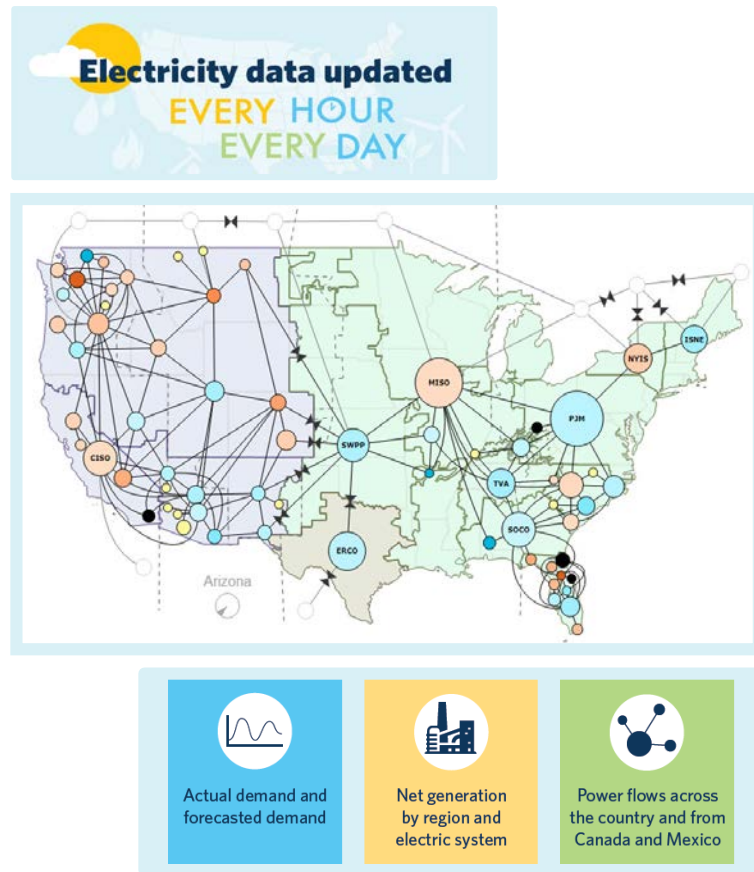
Electricity data updated
EVERY HOUR
EVERY DAY

CISO
SWPP
MISO
PJM
NYIS
ISNE
TVA
SOCO
ERCO
Arizona

Actual demand and forecasted demand

Net generation by region and electric system

Power flows across the country and from Canada and Mexico